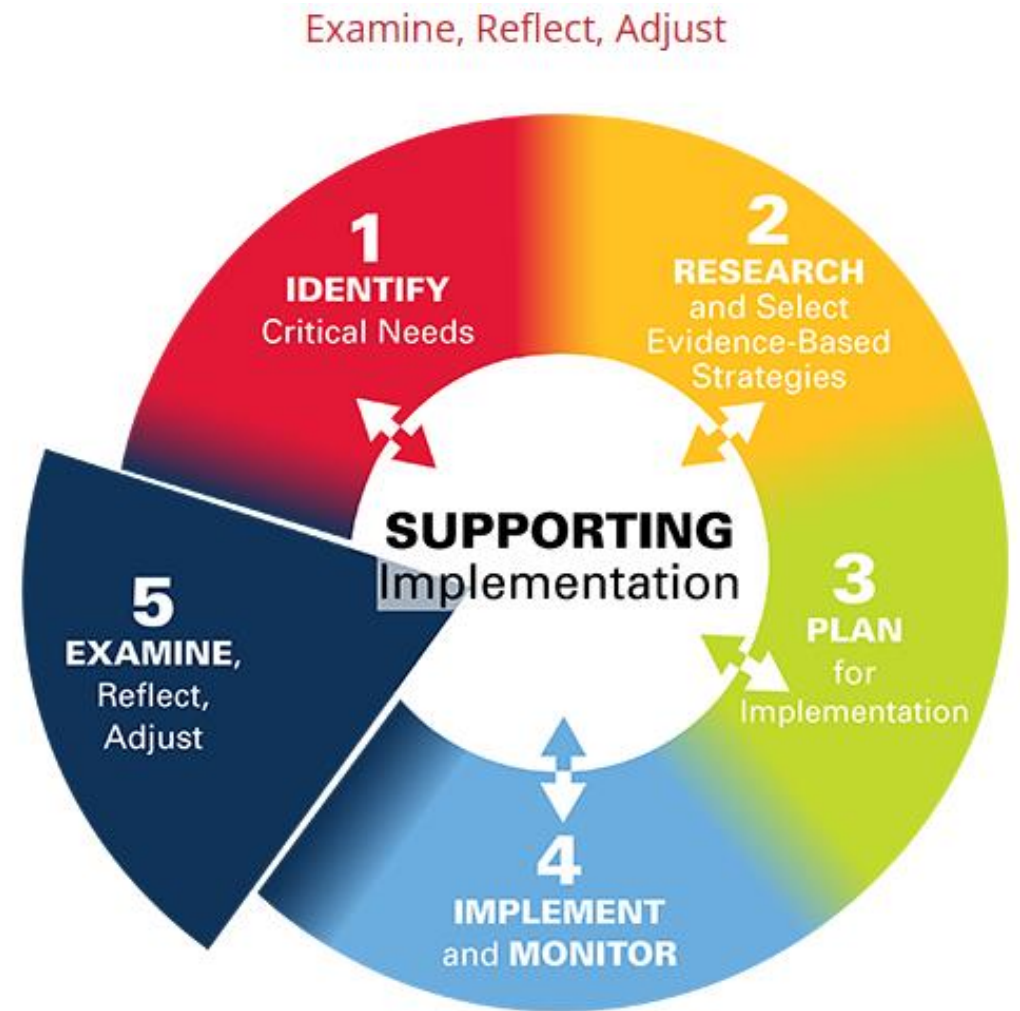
Examine, Reflect, Adjust

1
IDENTIFY
Critical Needs

2
RESEARCH
and Select
Evidence-Based
Strategies

SUPPORTING
Implementation

3
PLAN
for
Implementation

4
IMPLEMENT
and MONITOR

5
EXAMINE,
Reflect,
Adjust